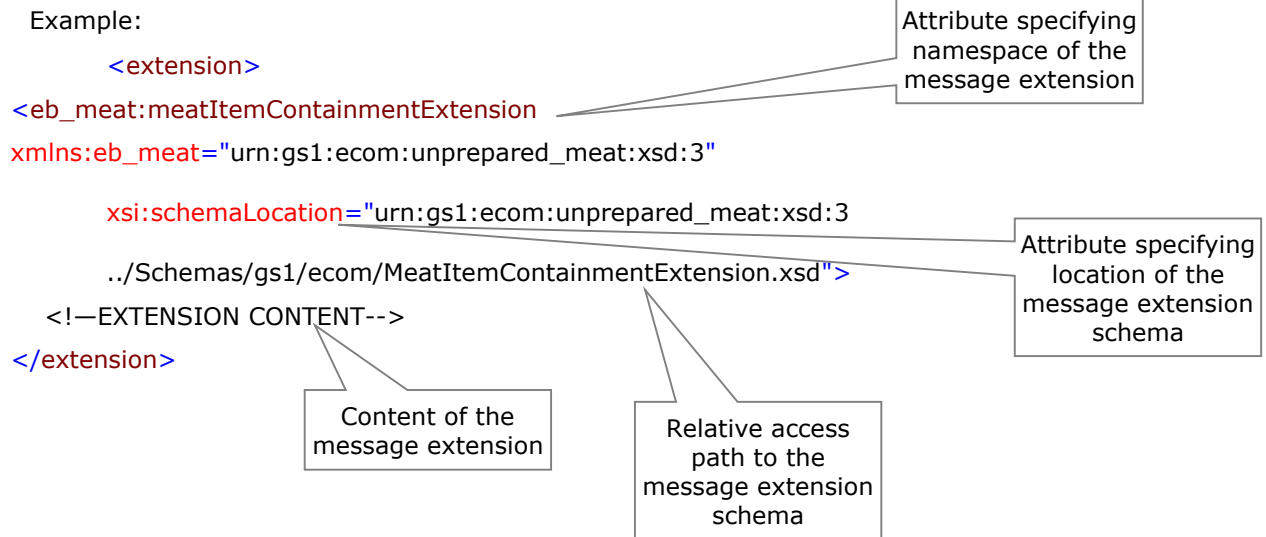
Example:

Attribute specifying namespace of the message extension

<extension>

<eb_meat:meatItemContainmentExtension

xmlns:eb_meat="urn:gs1:ecom:unprepared_meat:xsd:3"

xsi:schemaLocation="urn:gs1:ecom:unprepared_meat:xsd:3

Attribute specifying location of the message extension schema

../Schemas/gs1/ecom/MeatItemContainmentExtension.xsd">

<!—EXTENSION CONTENT-->

</extension>

Content of the message extension

Relative access path to the message extension schema